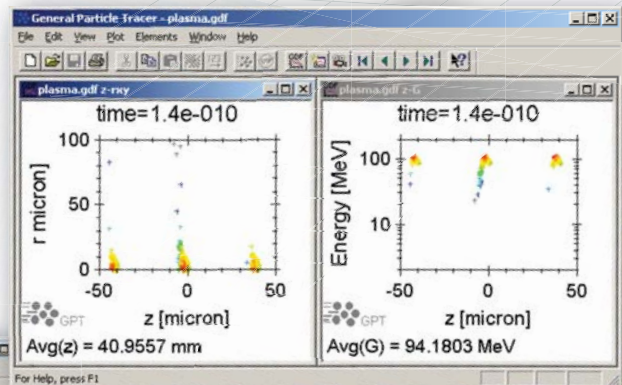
General Particle Tracer - plasma.gdf

File Edit View Plot Elements Window Help

plasma.gdf z-rxy

time=1.4e-010

r micron

100

50

0

-50

0

50

z [micron]

GPT

Avg(z) = 40.9557 mm

plasma.gdf z-G

time=1.4e-010

Energy [MeV]

100

10

-50

0

50

z [micron]

GPT

Avg(G) = 94.1803 MeV

For Help, press F1